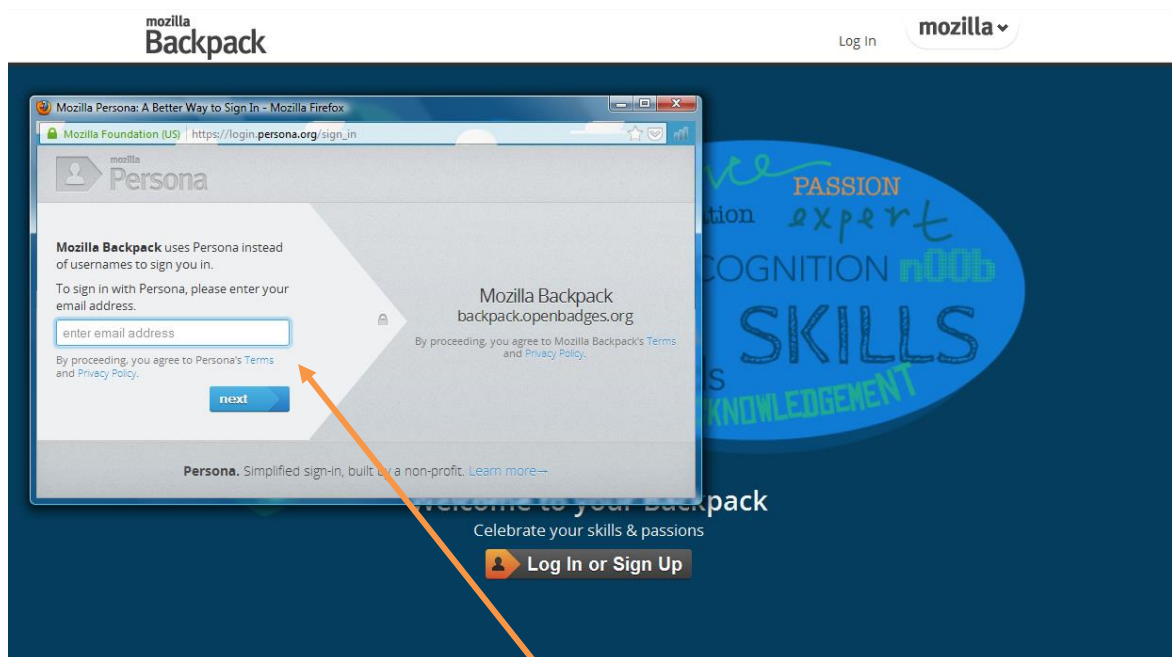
mozilla Backpack

Log In

mozilla

Mozilla Persona: A Better Way to Sign In - Mozilla Firefox

Mozilla Foundation (US) https://login.persona.org/sign_in

mozilla Persona

Mozilla Backpack uses Persona instead of usernames to sign you in.

To sign in with Persona, please enter your email address.

enter email address

By proceeding, you agree to Persona's Terms and Privacy Policy.

next

Mozilla Backpack
backpack.openbadges.org

By proceeding, you agree to Mozilla Backpack's Terms and Privacy Policy.

Persona. Simplified sign-in, built by a non-profit. Learn more→

PASSION
expert
ation
COGNITION n00b
SKILLS
s
KNOWLEDGEMENT

Welcome to your Backpack

Celebrate your skills & passions

Log In or Sign Up